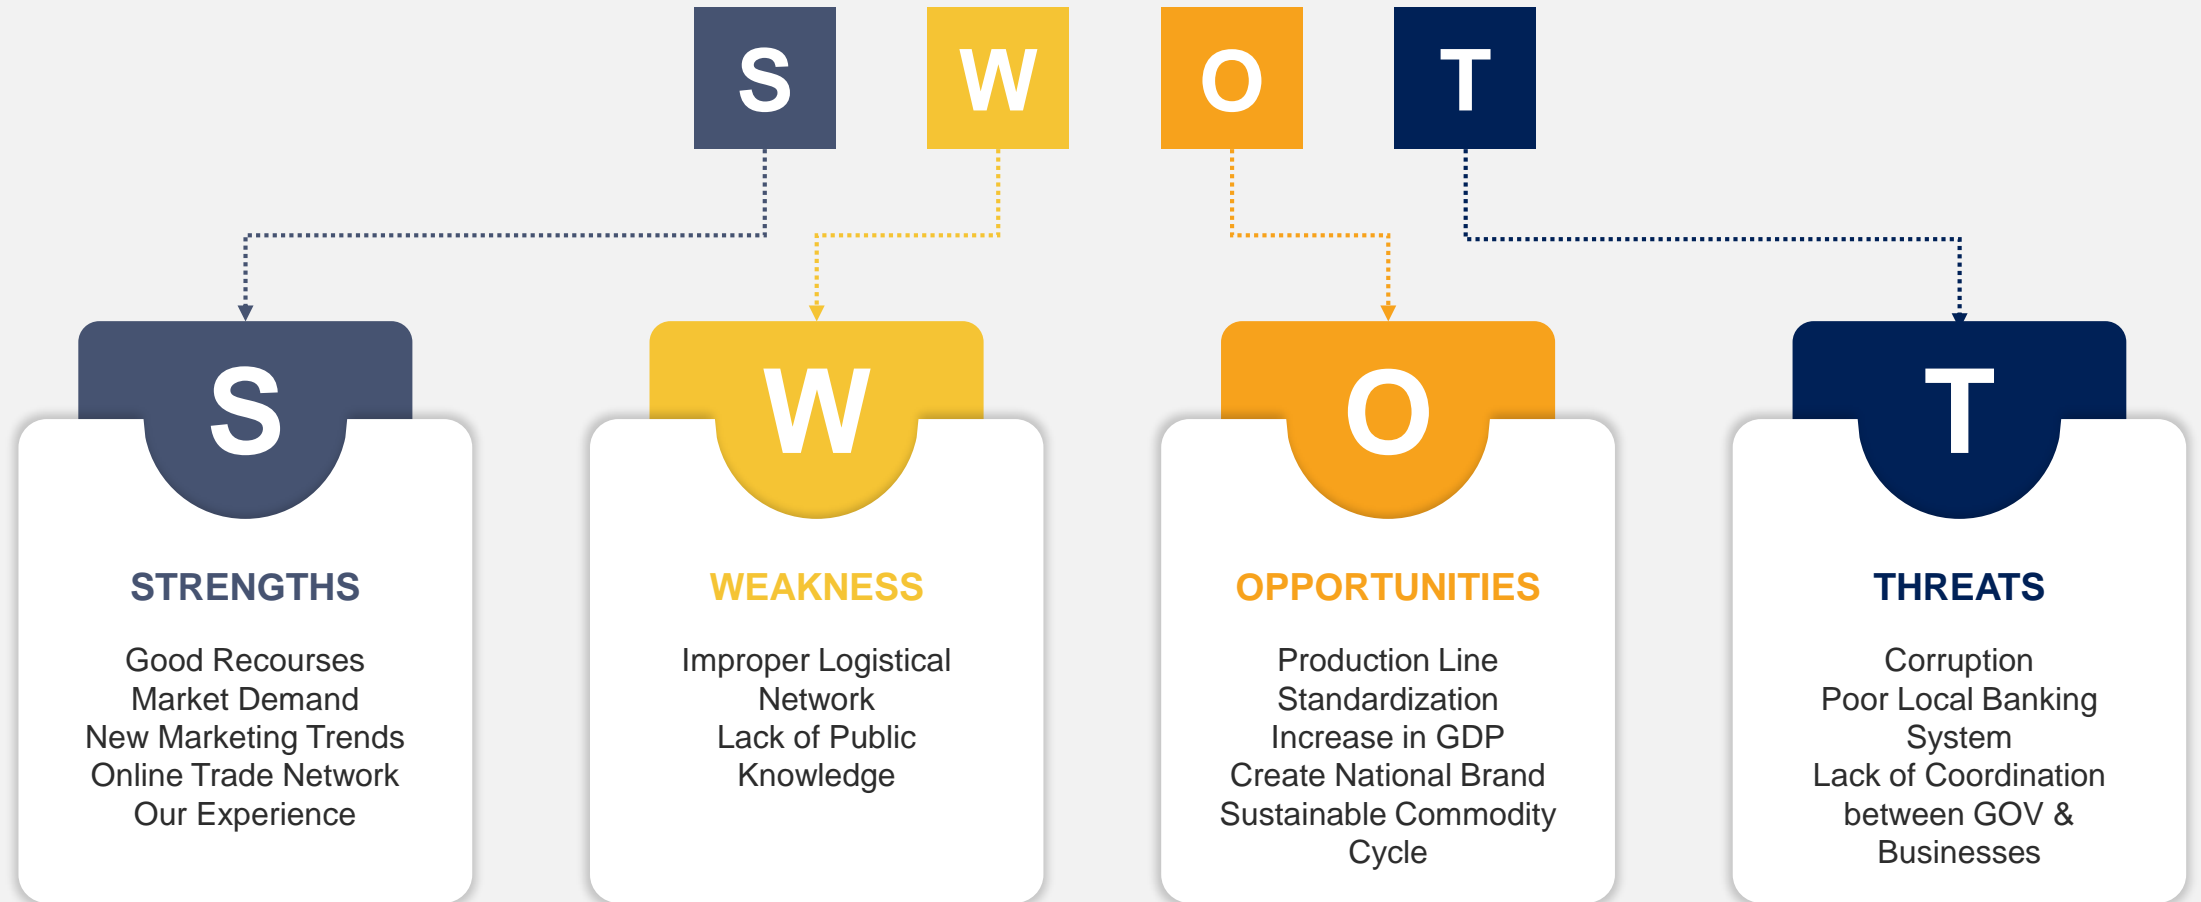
S W O T

S

STRENGTHS

Good Recourses
Market Demand
New Marketing Trends
Online Trade Network
Our Experience

W

WEAKNESS

Improper Logistical Network
Lack of Public Knowledge

O

OPPORTUNITIES

Production Line Standardization
Increase in GDP
Create National Brand
Sustainable Commodity Cycle

T

THREATS

Corruption
Poor Local Banking System
Lack of Coordination between GOV & Businesses